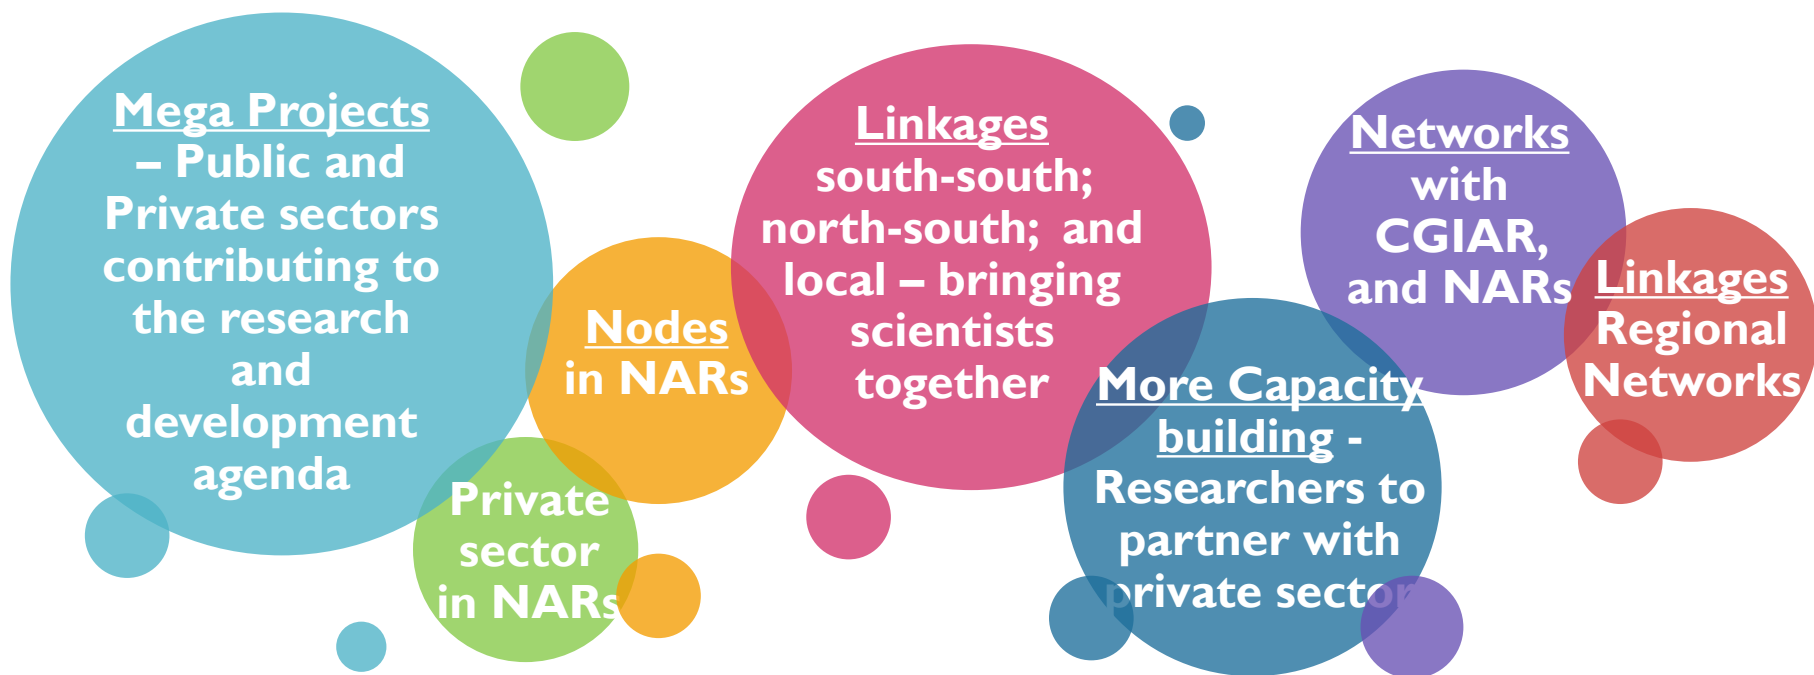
Mega Projects – Public and Private sectors contributing to the research and development agenda

Nodes in NARs

Private sector in NARs

Linkages south-south; north-south; and local – bringing scientists together

Networks with CGIAR, and NARs

Linkages Regional Networks

More Capacity building - Researchers to partner with private sector